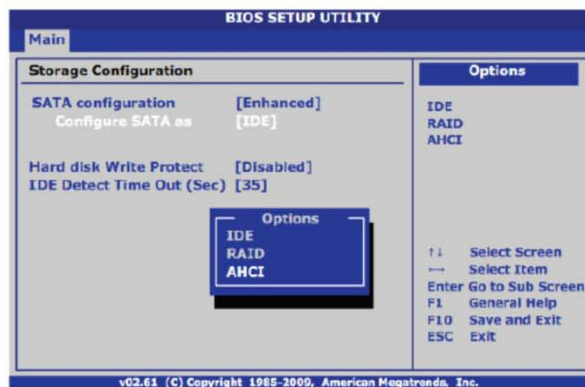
BIOS SETUP UTILITY

Main

Storage Configuration

SATA configuration [Enhanced]
Configure SATA as [IDE]

Hard disk Write Protect [Disabled]
IDE Detect Time Out (Sec) [35]

Options
IDE
RAID
AHCI

Options

IDE
RAID
AHCI

↑↓ Select Screen
⟷ Select Item
Enter Go to Sub Screen
F1 General Help
F10 Save and Exit
ESC Exit

v02.61 (C) Copyright 1985-2009, American Megatrends, Inc.